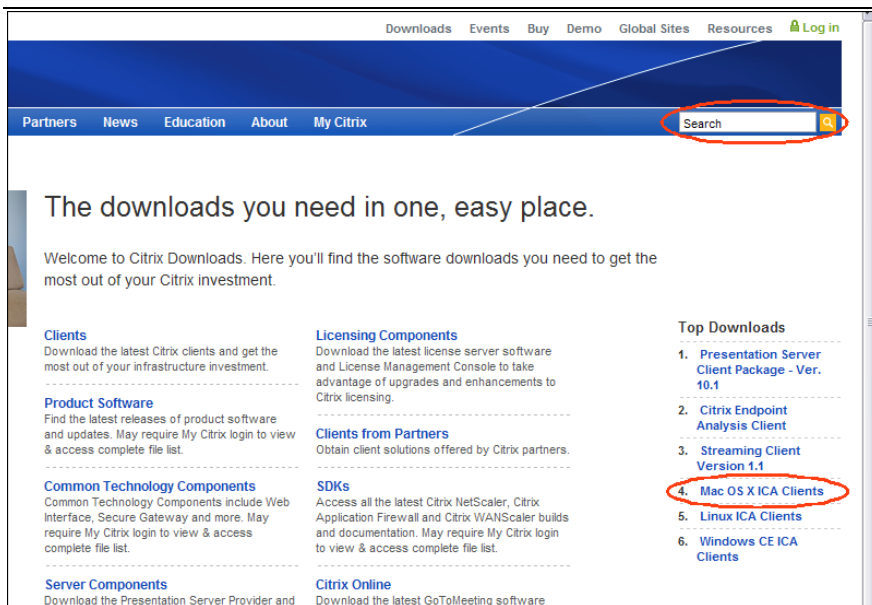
Downloads Events Buy Demo Global Sites Resources Log in

Partners News Education About My Citrix

Search

The downloads you need in one, easy place.

Welcome to Citrix Downloads. Here you'll find the software downloads you need to get the most out of your Citrix investment.

Clients
Download the latest Citrix clients and get the most out of your infrastructure investment.

Product Software
Find the latest releases of product software and updates. May require My Citrix login to view & access complete file list.

Common Technology Components
Common Technology Components include Web Interface, Secure Gateway and more. May require My Citrix login to view & access complete file list.

Server Components
Download the Presentation Server Provider and

Licensing Components
Download the latest license server software and License Management Console to take advantage of upgrades and enhancements to Citrix licensing.

Clients from Partners
Obtain client solutions offered by Citrix partners.

SDKs
Access all the latest Citrix NetScaler, Citrix Application Firewall and Citrix WANScaler builds and documentation. May require My Citrix login to view & access complete file list.

Citrix Online
Download the latest GoToMeeting software

Top Downloads
1. Presentation Server Client Package - Ver. 10.1
2. Citrix Endpoint Analysis Client
3. Streaming Client Version 1.1
4. Mac OS X ICA Clients
5. Linux ICA Clients
6. Windows CE ICA Clients